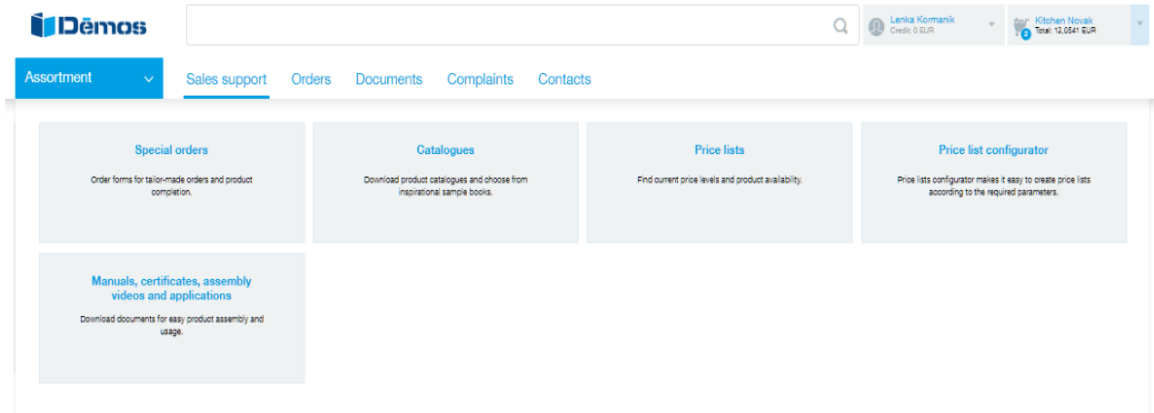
Dēmos

Lenka Kormanik
Credit: 0 EUR

Kitchen Novak
Total: 12,0541 EUR
2

Assortment

Sales support Orders Documents Complaints Contacts

Special orders
Order forms for tailor-made orders and product completion.

Catalogues
Download product catalogues and choose from inspirational sample books.

Price lists
Find current price levels and product availability.

Price list configurator
Price lists configurator makes it easy to create price lists according to the required parameters.

Manuals, certificates, assembly videos and applications
Download documents for easy product assembly and usage.